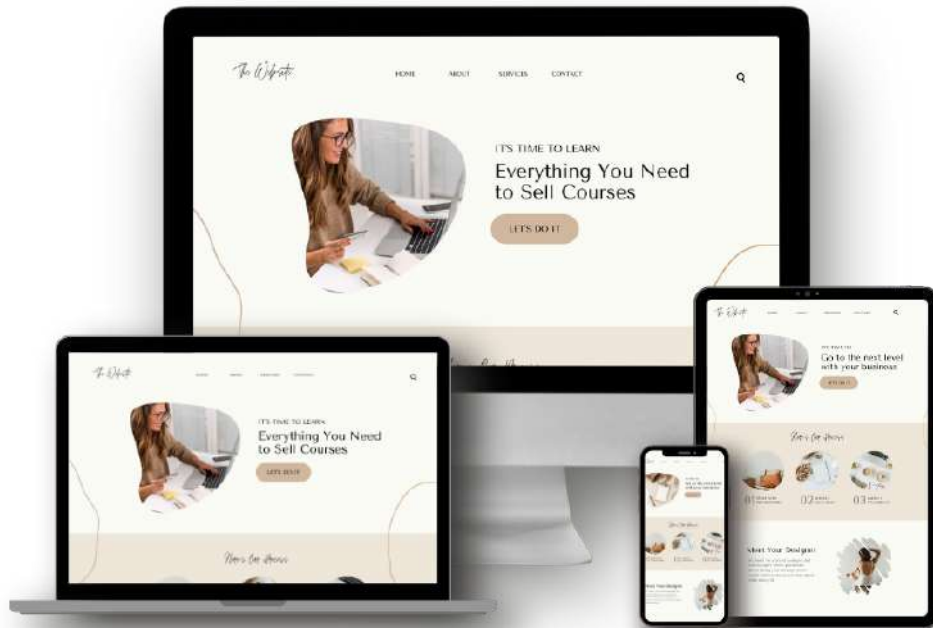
The Website

HOME ABOUT SERVICES CONTACT

IT'S TIME TO LEARN

Everything You Need to Sell Courses

LET'S DO IT

The Website

IT'S TIME TO LEARN

Everything You Need to Sell Courses

LET'S DO IT

Here's Our Process

The Website

Go to the next level with your business

Here's Our Process

01

02

03

Start Your Design

Start Your Design